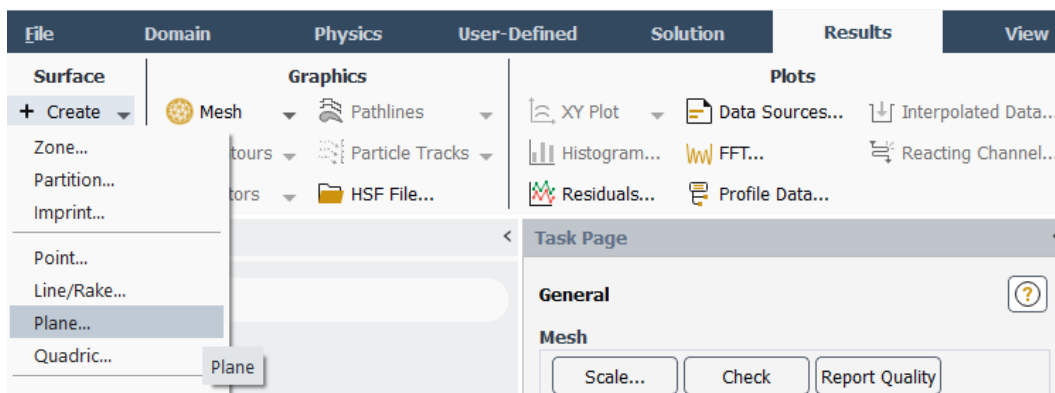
File Domain Physics User-Defined Solution Results View

Surface
+ Create

Graphics
Mesh
Pathlines
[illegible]tours
Particle Tracks
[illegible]tors
HSF File...

Plots
XY Plot
Data Sources...
Interpolated Data...
Histogram...
FFT...
Reacting Channel...
Residuals...
Profile Data...

Zone...
Partition...
Imprint...
Point...
Line/Rake...
Plane...
Quadric...

Plane

Task Page

General

Mesh

Scale...
Check
Report Quality